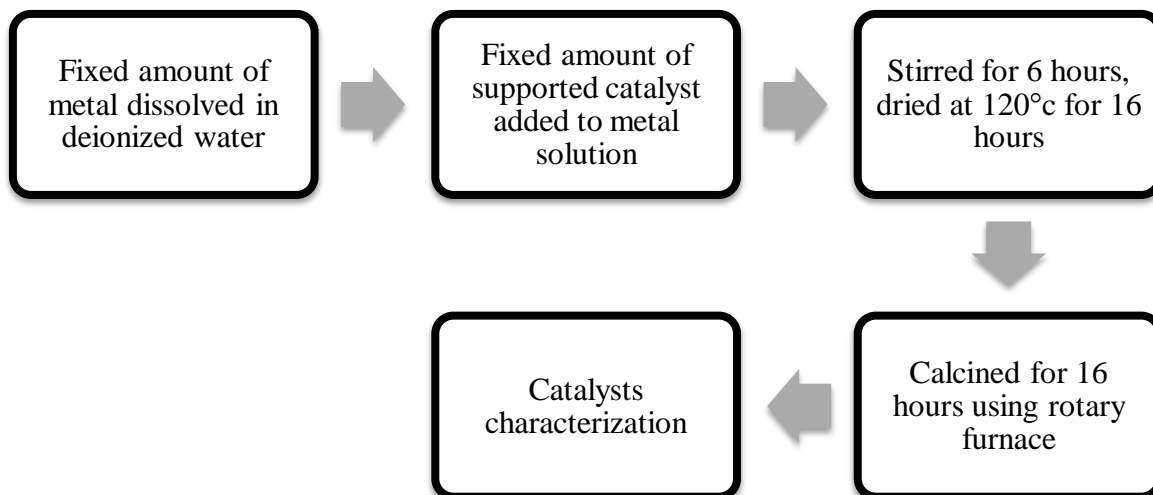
Fixed amount of metal dissolved in deionized water

Fixed amount of supported catalyst added to metal solution

Stirred for 6 hours, dried at 120°c for 16 hours

Calcined for 16 hours using rotary furnace

Catalysts characterization